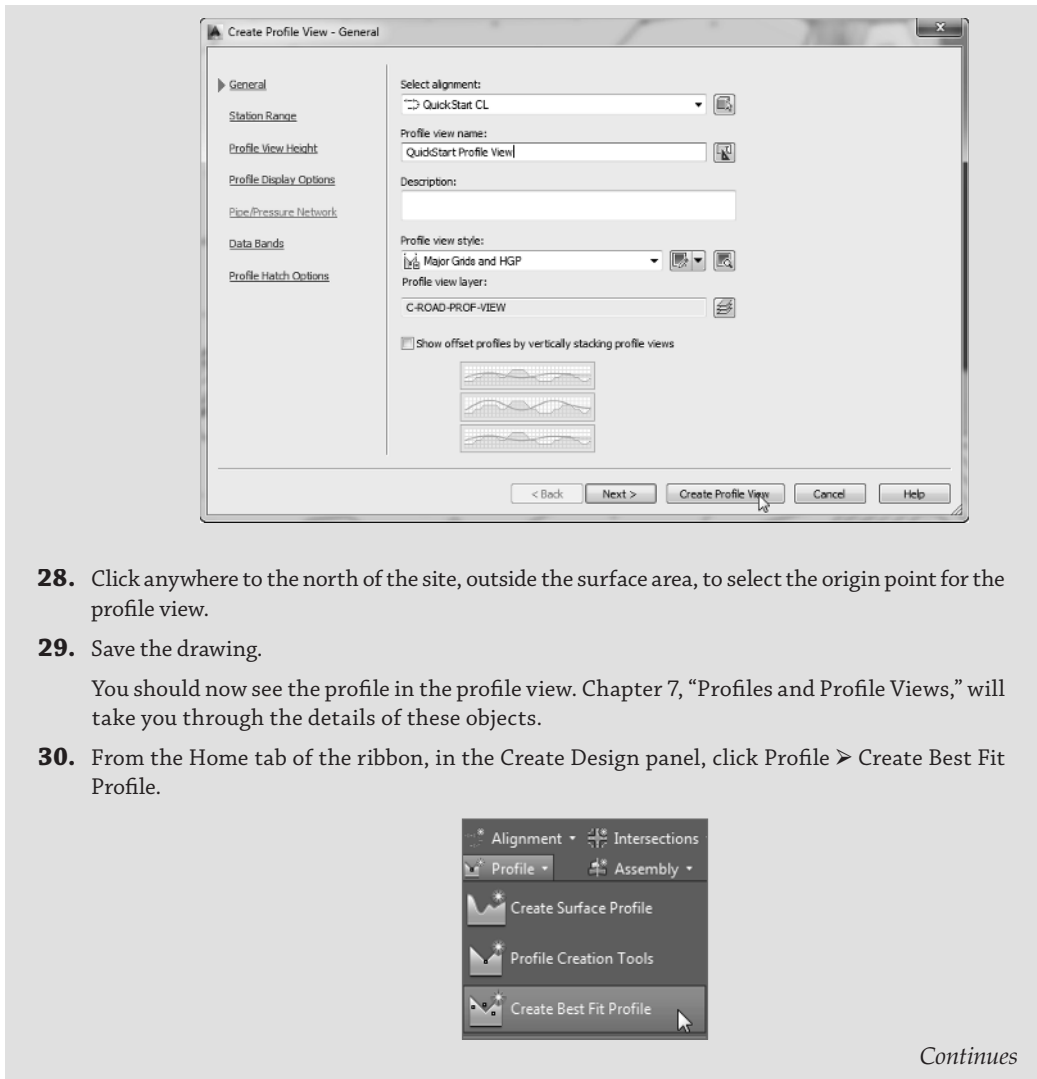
Create Profile View - General

General
Station Range
Profile View Height
Profile Display Options
Pipe/Pressure Network
Data Bands
Profile Hatch Options

Select alignment:
QuickStart CL
Profile view name:
QuickStart Profile View
Description:
Profile view style:
Major Grids and HGP
Profile view layer:
C-ROAD-PROF-VIEW
Show offset profiles by vertically stacking profile views

< Back
Next >
Create Profile View
Cancel
Help

**28.** Click anywhere to the north of the site, outside the surface area, to select the origin point for the profile view.

**29.** Save the drawing.

You should now see the profile in the profile view. Chapter 7, "Profiles and Profile Views," will take you through the details of these objects.

**30.** From the Home tab of the ribbon, in the Create Design panel, click Profile ➢ Create Best Fit Profile.

Alignment
Intersections
Profile
Assembly
Create Surface Profile
Profile Creation Tools
Create Best Fit Profile

*Continues*